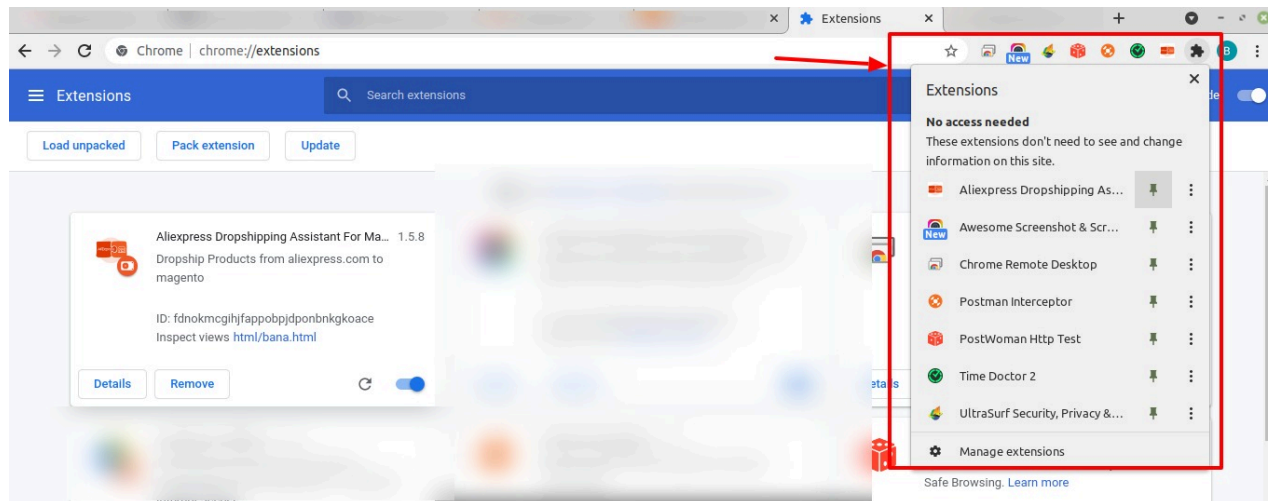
Extensions
Chrome | chrome://extensions
Extensions
Search extensions
Load unpacked
Pack extension
Update
Aliexpress Dropshipping Assistant For Ma... 1.5.8
Dropship Products from aliexpress.com to magento
ID: fdnokmcgihjfappobpjdponbnkgkoace
Inspect views html/bana.html
Details
Remove
Extensions
No access needed
These extensions don't need to see and change information on this site.
Aliexpress Dropshipping As...
New
Awesome Screenshot & Scr...
Chrome Remote Desktop
Postman Interceptor
PostWoman Http Test
Time Doctor 2
UltraSurf Security, Privacy &...
Manage extensions
Safe Browsing. Learn more